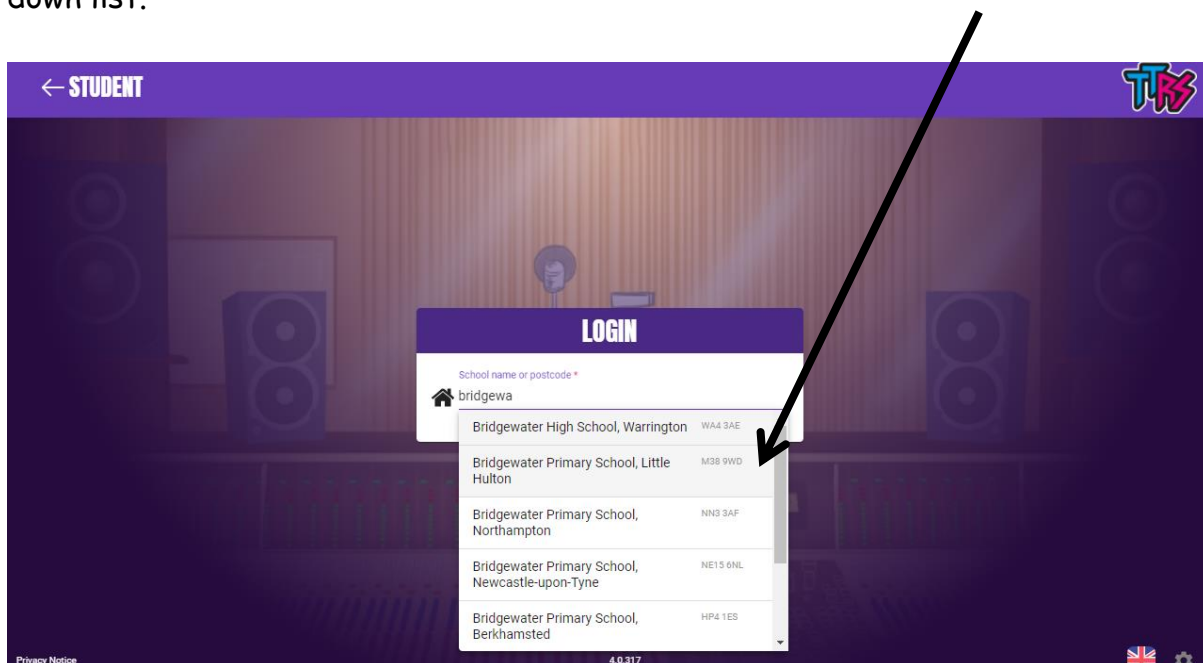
down list.

← STUDENT

TTRS

LOGIN

School name or postcode *

bridgewa

Bridgewater High School, Warrington WA4 3AE

Bridgewater Primary School, Little Hulton M38 9WD

Bridgewater Primary School, Northampton NN3 3AF

Bridgewater Primary School, Newcastle-upon-Tyne NE15 6NL

Bridgewater Primary School, Berkhamsted HP4 1ES

Privacy Notice

4.0.317